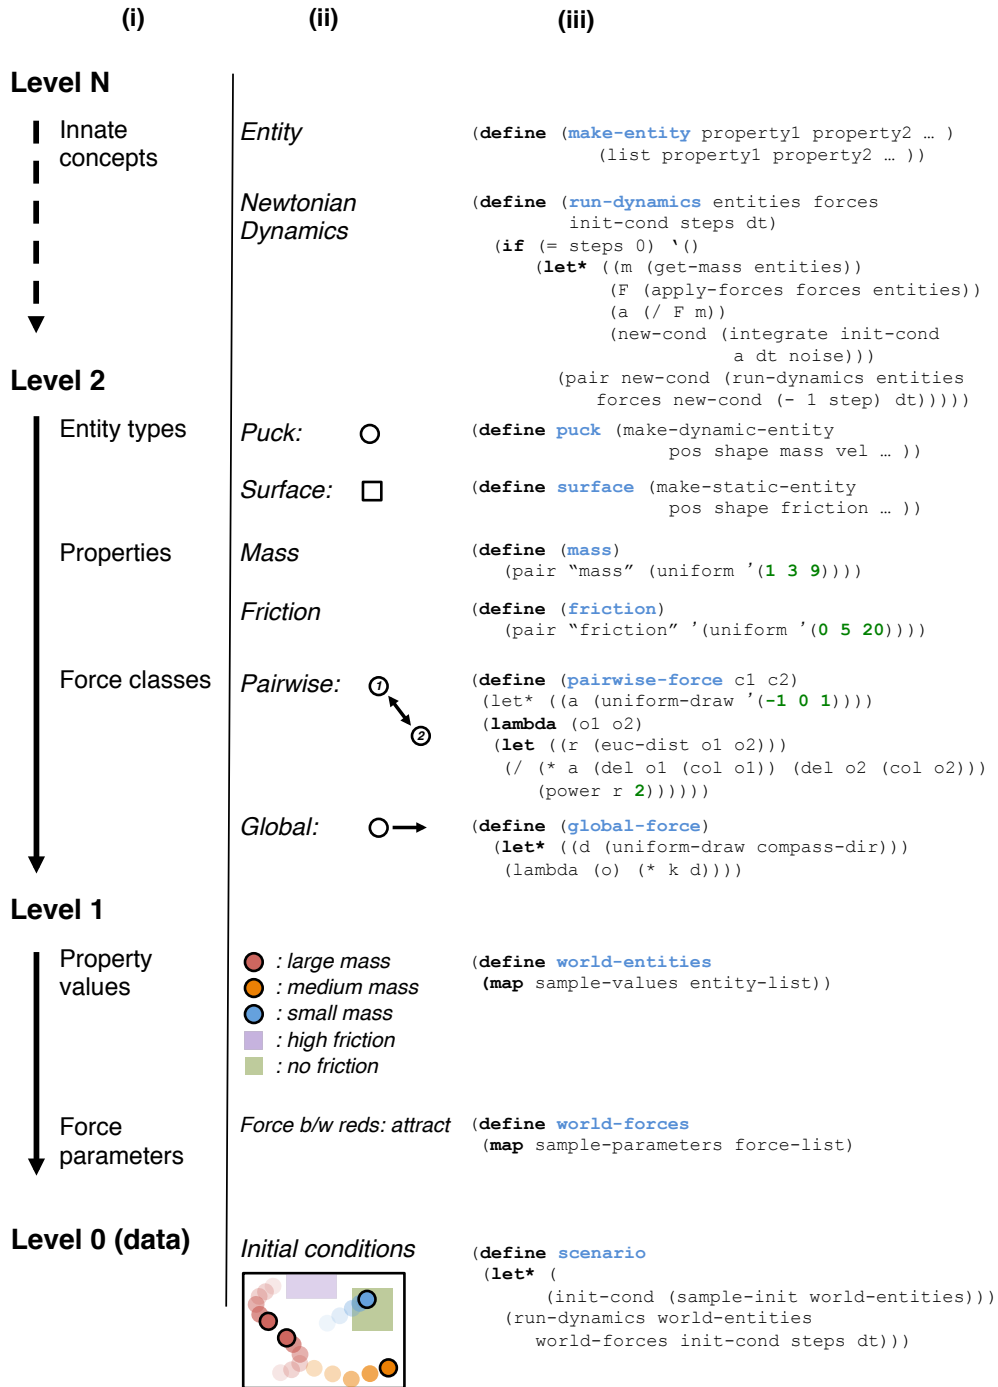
(i) (ii) (iii)

Level N

Innate concepts

Entity

(define (make-entity property1 property2 … )
(list property1 property2 … ))

Newtonian Dynamics

(define (run-dynamics entities forces
init-cond steps dt)
(if (= steps 0) '()
(let* ((m (get-mass entities))
(F (apply-forces forces entities))
(a (/ F m))
(new-cond (integrate init-cond
a dt noise)))
(pair new-cond (run-dynamics entities
forces new-cond (- 1 step) dt)))))

Level 2

Entity types

Puck:

(define puck (make-dynamic-entity
pos shape mass vel … ))

Surface:

(define surface (make-static-entity
pos shape friction … ))

Properties

Mass

(define (mass)
(pair "mass" (uniform '(1 3 9))))

Friction

(define (friction)
(pair "friction" '(uniform '(0 5 20))))

Force classes

Pairwise:

1

2

(define (pairwise-force c1 c2)
(let* ((a (uniform-draw '(-1 0 1))))
(lambda (o1 o2)
(let ((r (euc-dist o1 o2)))
(/ (* a (del o1 (col o1)) (del o2 (col o2)))
(power r 2))))))

Global:

(define (global-force)
(let* ((d (uniform-draw compass-dir)))
(lambda (o) (* k d))))

Level 1

Property values

: large mass
: medium mass
: small mass
: high friction
: no friction

(define world-entities
(map sample-values entity-list))

Force parameters

Force b/w reds: attract

(define world-forces
(map sample-parameters force-list)

Level 0 (data)

Initial conditions

(define scenario
(let* (
(init-cond (sample-init world-entities)))
(run-dynamics world-entities
world-forces init-cond steps dt)))